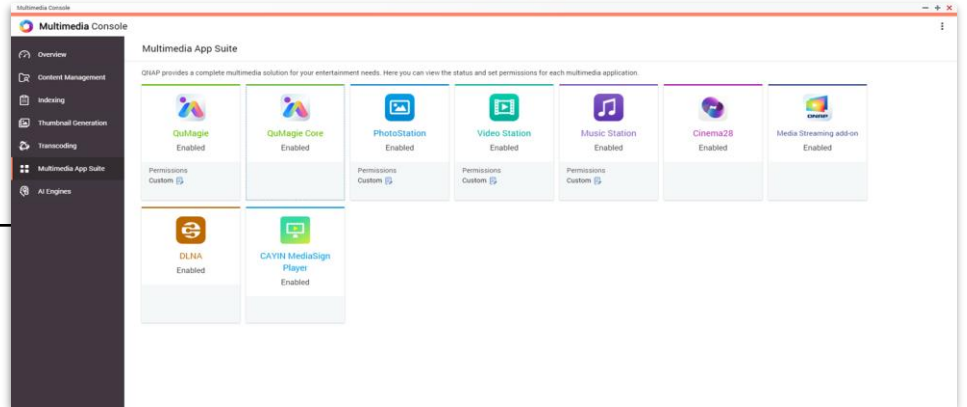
Multimedia Console

Multimedia Console

Overview

Content Management

Indexing

Thumbnail Generation

Transcoding

Multimedia App Suite

AI Engines

Multimedia App Suite

QNAP provides a complete multimedia solution for your entertainment needs. Here you can view the status and set permissions for each multimedia application.

QuMagie
Enabled
Permissions
Custom

QuMagie Core
Enabled

PhotoStation
Enabled
Permissions
Custom

Video Station
Enabled
Permissions
Custom

Music Station
Enabled
Permissions
Custom

Cinema28
Enabled

QNAP

Media Streaming add-on
Enabled

DLNA
Enabled

CAYIN MediaSign Player
Enabled